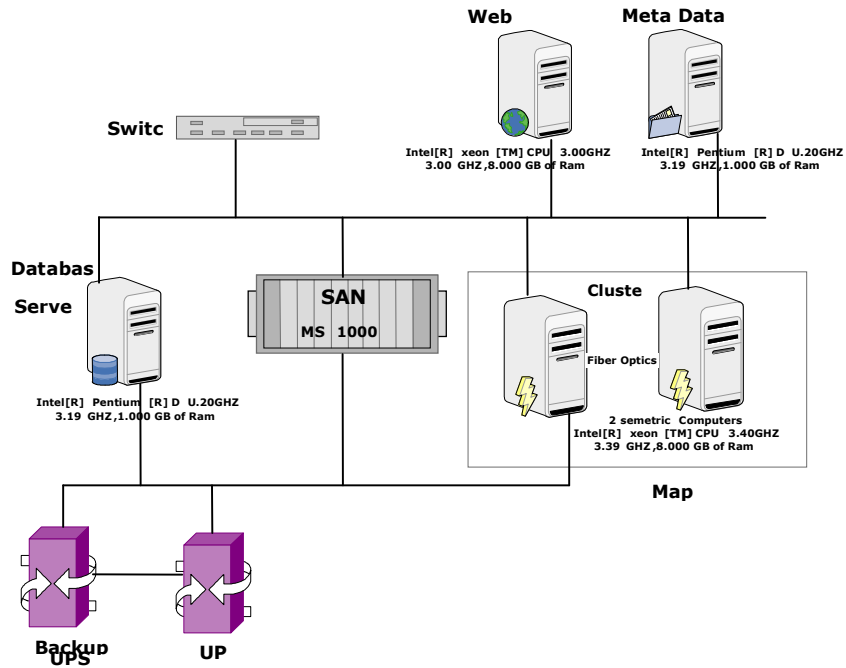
Web

Meta Data

Switc

Intel[R] xeon [TM] CPU 3.00GHZ 3.00 GHZ,8.000 GB of Ram

Intel[R] Pentium [R] D U.20GHZ 3.19 GHZ,1.000 GB of Ram

Databas

Serve

SAN

MS 1000

Cluste

Fiber Optics

Intel[R] Pentium [R] D U.20GHZ 3.19 GHZ,1.000 GB of Ram

2 semetric Computers
Intel[R] xeon [TM] CPU 3.40GHZ 3.39 GHZ,8.000 GB of Ram

Map

Backup UPS

UP